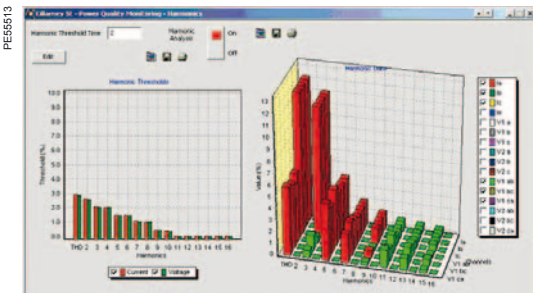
PE55513

Killarney SC - Power Quality Monitoring - Harmonics

Harmonic Threshold Time 2

Harmonic Analysis

On

Off

Edit

Harmonic Threshold

Threshold (%)

10.0
9.0
8.0
7.0
6.0
5.0
4.0
3.0
2.0
1.0
0.0

THD 2 3 4 5 6 7 8 9 10 11 12 13 14 15 16

Harmonics

Current Voltage

Harmonic Table

Value(%)

13
12
11
10
9
8
7
6
5
4
3
2
1

THD 2 3 4 5 6 7 8 9 10 11 12 13 14 15 16

Harmonics

Ia
Ib
Ic
In
V1 a
V1 b
V1 c
V2 a
V2 b
V2 c
V1 ab
V1 bc
V1 ca
V2 ab
V2 bc
V2 ca